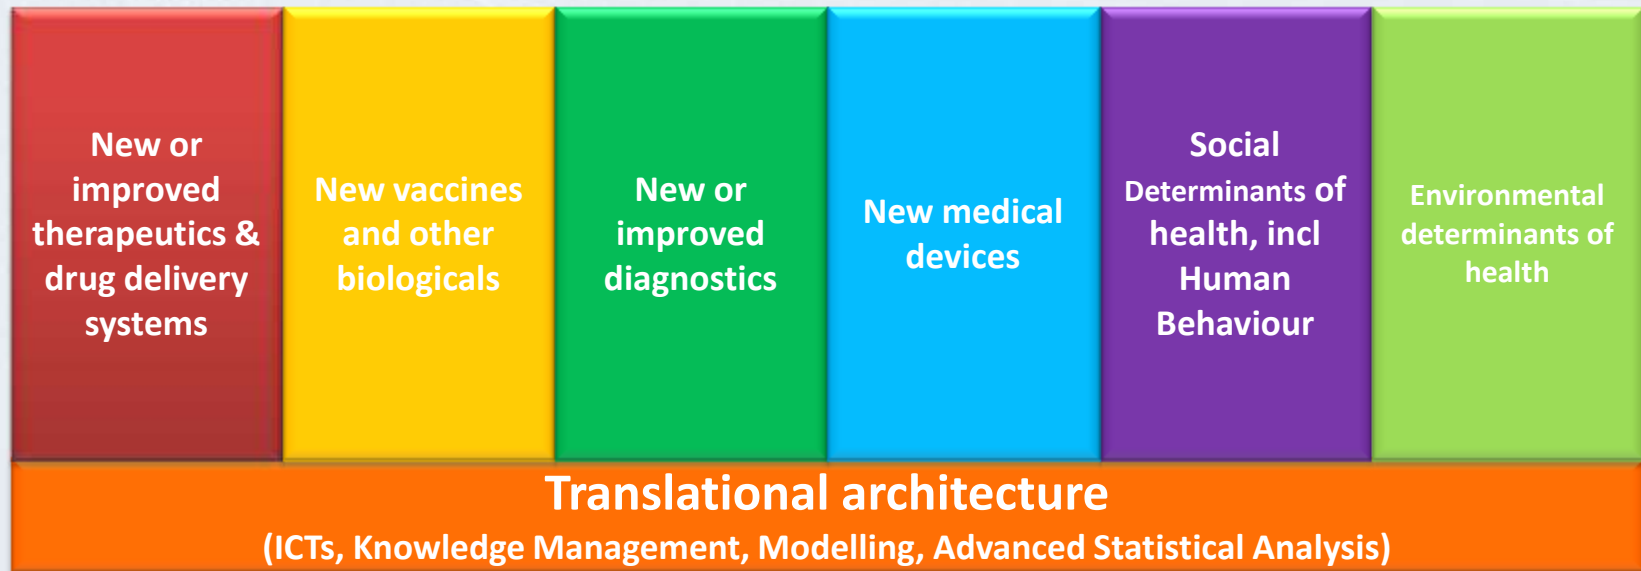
New or improved therapeutics & drug delivery systems

New vaccines and other biologicals

New or improved diagnostics

New medical devices

Social Determinants of health, incl Human Behaviour

Environmental determinants of health

Translational architecture
(ICTs, Knowledge Management, Modelling, Advanced Statistical Analysis)